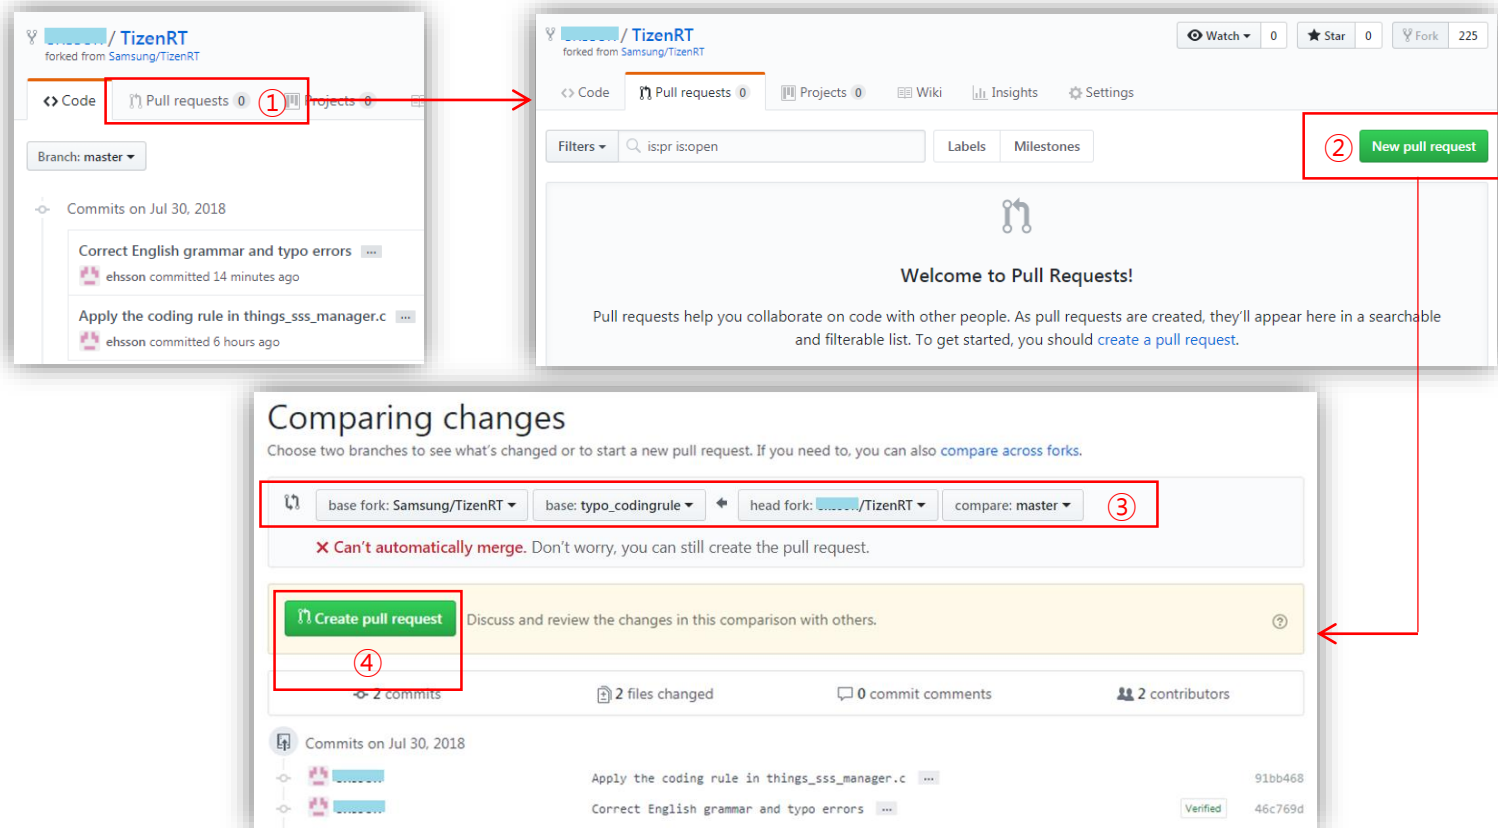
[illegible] / TizenRT
forked from Samsung/TizenRT

Code
Pull requests 0 ①
Projects 0

Branch: master

Commits on Jul 30, 2018

Correct English grammar and typo errors ...
ehsson committed 14 minutes ago

Apply the coding rule in things_sss_manager.c ...
ehsson committed 6 hours ago

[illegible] / TizenRT
forked from Samsung/TizenRT

Watch 0
Star 0
Fork 225

Code
Pull requests 0
Projects 0
Wiki
Insights
Settings

Filters
is:pr is:open
Labels
Milestones
② New pull request

Welcome to Pull Requests!

Pull requests help you collaborate on code with other people. As pull requests are created, they'll appear here in a searchable and filterable list. To get started, you should create a pull request.

Comparing changes

Choose two branches to see what's changed or to start a new pull request. If you need to, you can also compare across forks.

base fork: Samsung/TizenRT
base: typo_codingrule
head fork: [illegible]/TizenRT
compare: master ③

✕ Can't automatically merge. Don't worry, you can still create the pull request.

Create pull request
Discuss and review the changes in this comparison with others.
④

2 commits
2 files changed
0 commit comments
2 contributors

Commits on Jul 30, 2018

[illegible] Apply the coding rule in things_sss_manager.c ... 91bb468
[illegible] Correct English grammar and typo errors ... Verified 46c769d